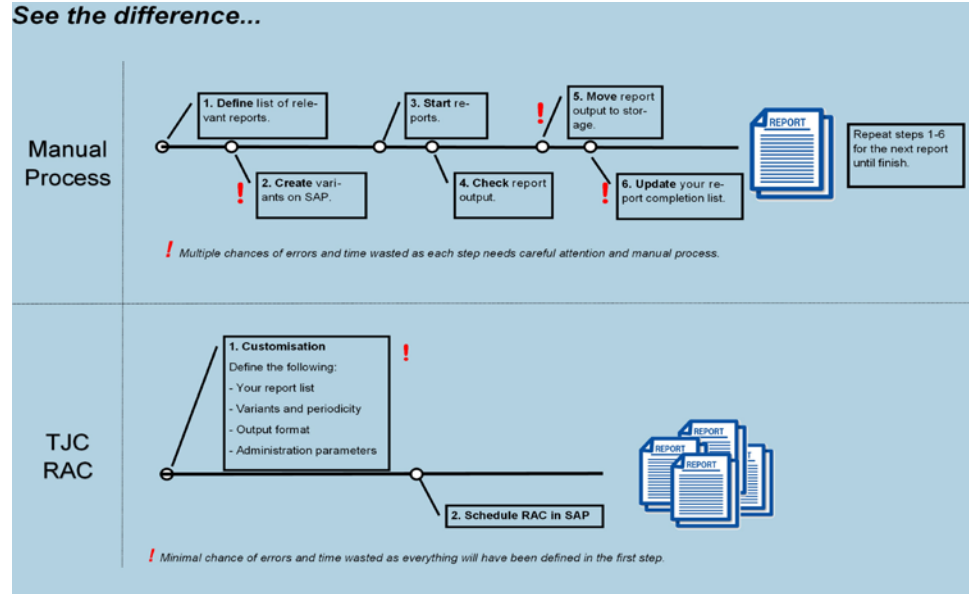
See the difference...

Manual Process

1. Define list of relevant reports.

2. Create variants on SAP.

3. Start reports.

4. Check report output.

5. Move report output to storage.

6. Update your report completion list.

REPORT

Repeat steps 1-6 for the next report until finish.

! Multiple chances of errors and time wasted as each step needs careful attention and manual process.

TJC RAC

1. Customisation
Define the following:
- Your report list
- Variants and periodicity
- Output format
- Administration parameters

2. Schedule RAC in SAP

REPORT
REPORT
REPORT

! Minimal chance of errors and time wasted as everything will have been defined in the first step.